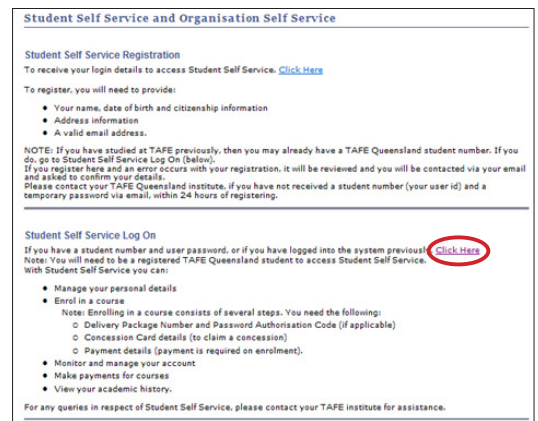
Student Self Service and Organisation Self Service

Student Self Service Registration

To receive your login details to access Student Self Service. Click Here

To register, you will need to provide:

- Your name, date of birth and citizenship information
- Address information
- A valid email address.

NOTE: If you have studied at TAFE previously, then you may already have a TAFE Queensland student number. If you do, go to Student Self Service Log On (below).
If you register here and an error occurs with your registration, it will be reviewed and you will be contacted via your email and asked to confirm your details.
Please contact your TAFE Queensland institute, if you have not received a student number (your user id) and a temporary password via email, within 24 hours of registering.

Student Self Service Log On

If you have a student number and user password, or if you have logged into the system previously Click Here
Note: You will need to be a registered TAFE Queensland student to access Student Self Service.
With Student Self Service you can:

- Manage your personal details
- Enrol in a course
  Note: Enrolling in a course consists of several steps. You need the following:
  - Delivery Package Number and Password Authorisation Code (if applicable)
  - Concession Card details (to claim a concession)
  - Payment details (payment is required on enrolment).
- Monitor and manage your account
- Make payments for courses
- View your academic history.

For any queries in respect of Student Self Service, please contact your TAFE institute for assistance.